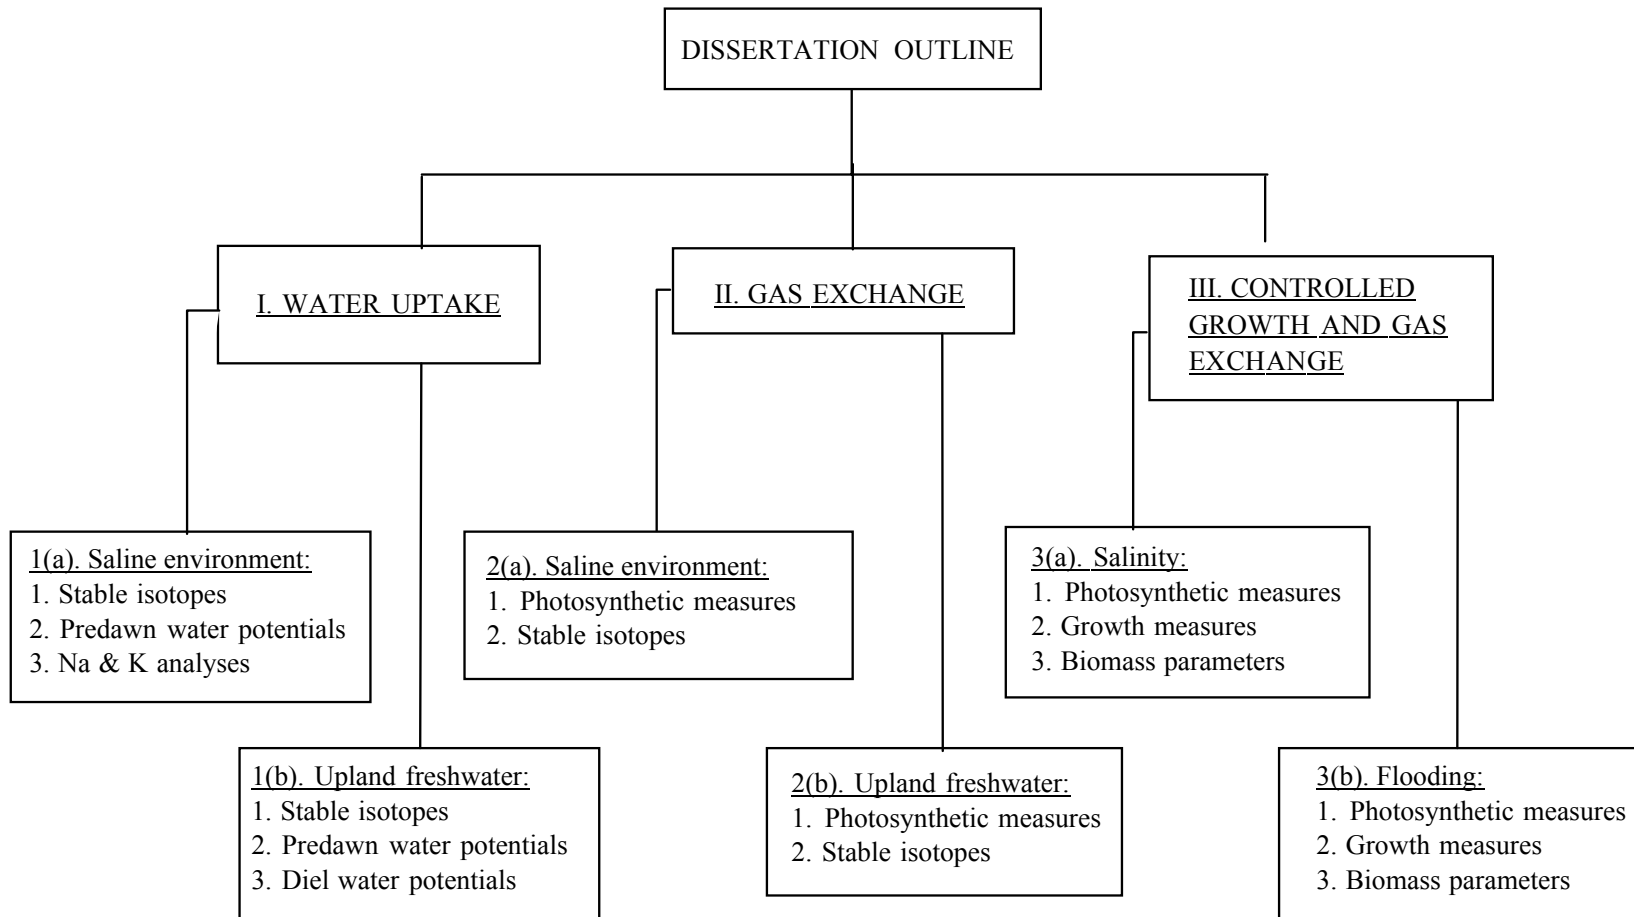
DISSERTATION OUTLINE

I. WATER UPTAKE

II. GAS EXCHANGE

III. CONTROLLED GROWTH AND GAS EXCHANGE

1(a). Saline environment:
1. Stable isotopes
2. Predawn water potentials
3. Na & K analyses

1(b). Upland freshwater:
1. Stable isotopes
2. Predawn water potentials
3. Diel water potentials

2(a). Saline environment:
1. Photosynthetic measures
2. Stable isotopes

2(b). Upland freshwater:
1. Photosynthetic measures
2. Stable isotopes

3(a). Salinity:
1. Photosynthetic measures
2. Growth measures
3. Biomass parameters

3(b). Flooding:
1. Photosynthetic measures
2. Growth measures
3. Biomass parameters